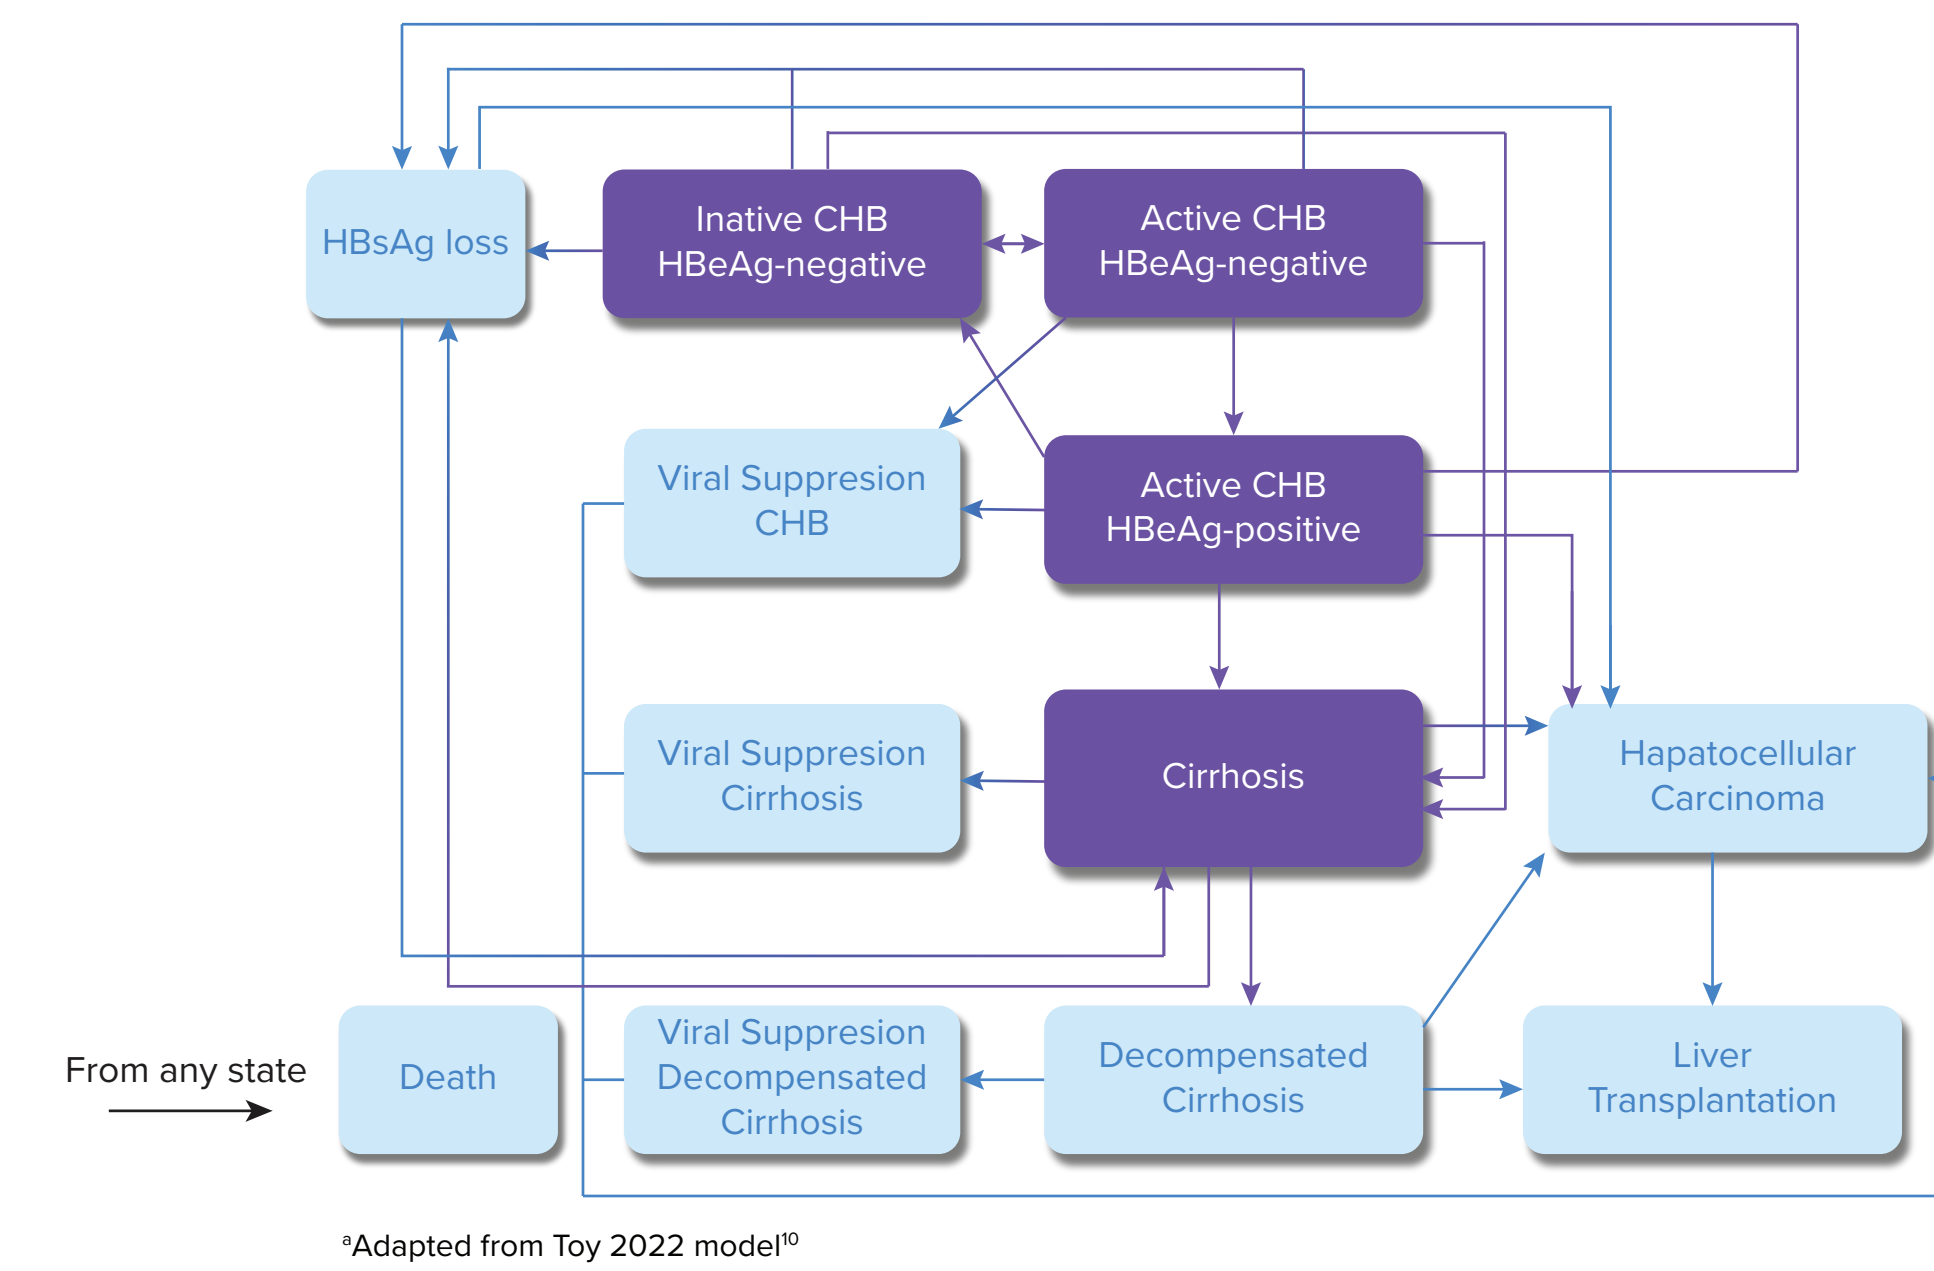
HBsAg loss

Inative CHB HBeAg-negative

Active CHB HBeAg-negative

Viral Suppresion CHB

Active CHB HBeAg-positive

Viral Suppresion Cirrhosis

Cirrhosis

Hapatocellular Carcinoma

From any state

Death

Viral Suppresion Decompensated Cirrhosis

Decompensated Cirrhosis

Liver Transplantation

$^{a}$Adapted from Toy 2022 model$^{10}$